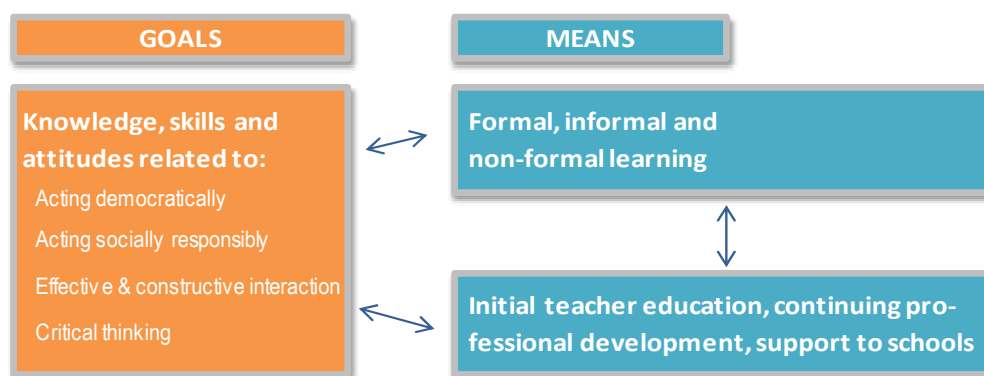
GOALS

MEANS

Knowledge, skills and attitudes related to:

Acting democratically

Acting socially responsibly

Effective & constructive interaction

Critical thinking

Formal, informal and non-formal learning

Initial teacher education, continuing professional development, support to schools